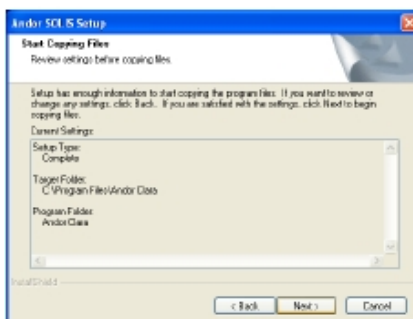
Andor SOLIS Setup

Start Copying Files
Review settings before copying files.

Setup has enough information to start copying the program files. If you want to review or change any settings, click Back. If you are satisfied with the settings, click Next to begin copying files.

Current Settings:

Setup Type:
Complete

Target Folder:
C:\Program Files\Andor Clara

Program Folder:
Andor Clara

InstallShield

< Back Next > Cancel